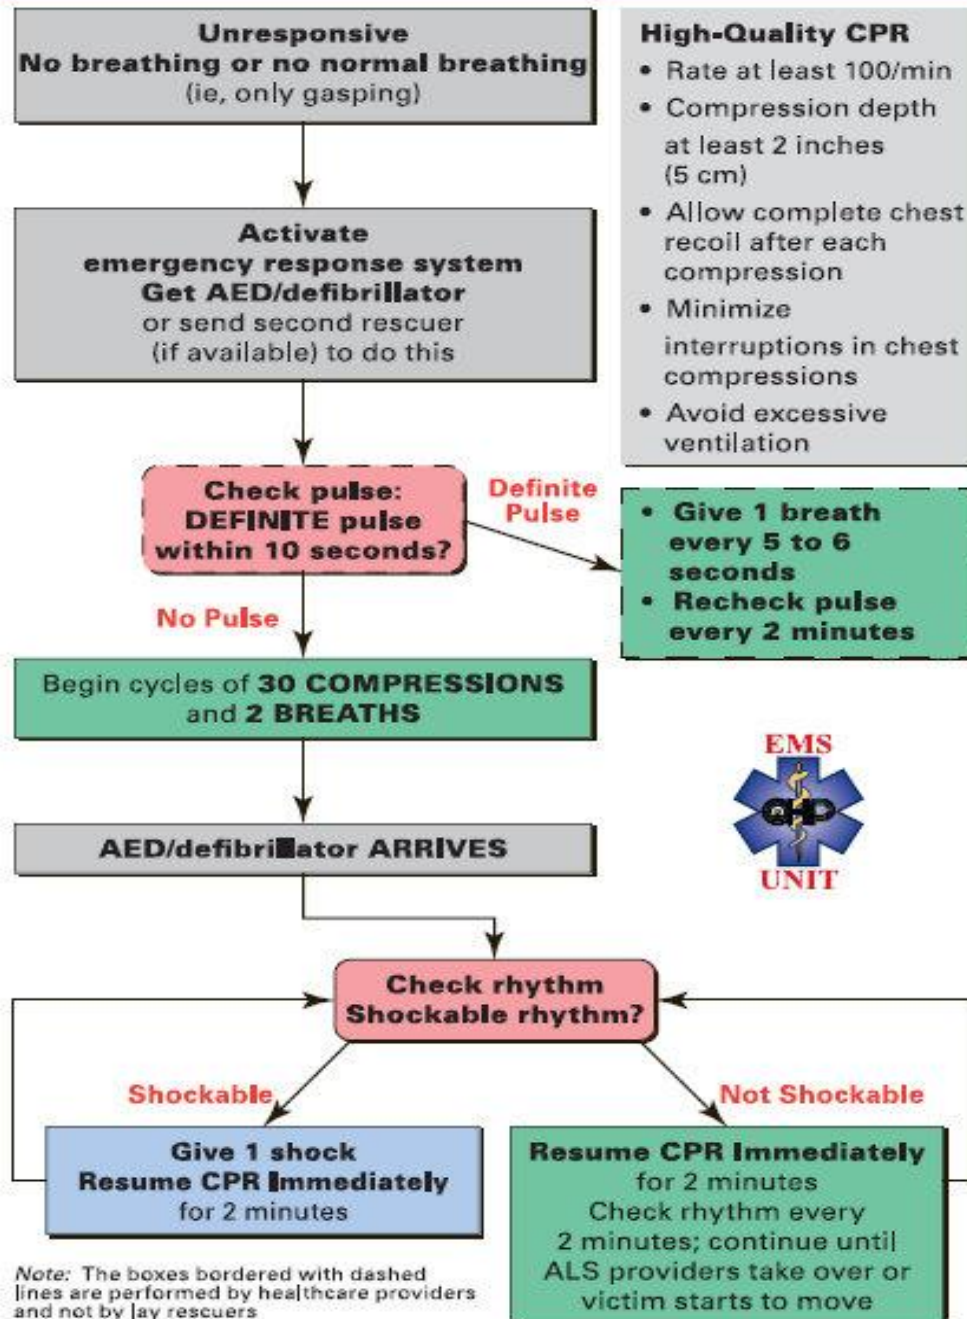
Unresponsive
No breathing or no normal breathing
(ie, only gasping)

Activate
emergency response system
Get AED/defibrillator
or send second rescuer
(if available) to do this

Check pulse:
DEFINITE pulse
within 10 seconds?

Definite Pulse

• Give 1 breath every 5 to 6 seconds
• Recheck pulse every 2 minutes

No Pulse

Begin cycles of 30 COMPRESSIONS and 2 BREATHS

AED/defibrillator ARRIVES

Check rhythm
Shockable rhythm?

Shockable

Give 1 shock
Resume CPR Immediately
for 2 minutes

Not Shockable

Resume CPR Immediately
for 2 minutes
Check rhythm every
2 minutes; continue until
ALS providers take over or
victim starts to move

High-Quality CPR
• Rate at least 100/min
• Compression depth at least 2 inches (5 cm)
• Allow complete chest recoil after each compression
• Minimize interruptions in chest compressions
• Avoid excessive ventilation

EMS
UNIT

Note: The boxes bordered with dashed lines are performed by healthcare providers and not by lay rescuers